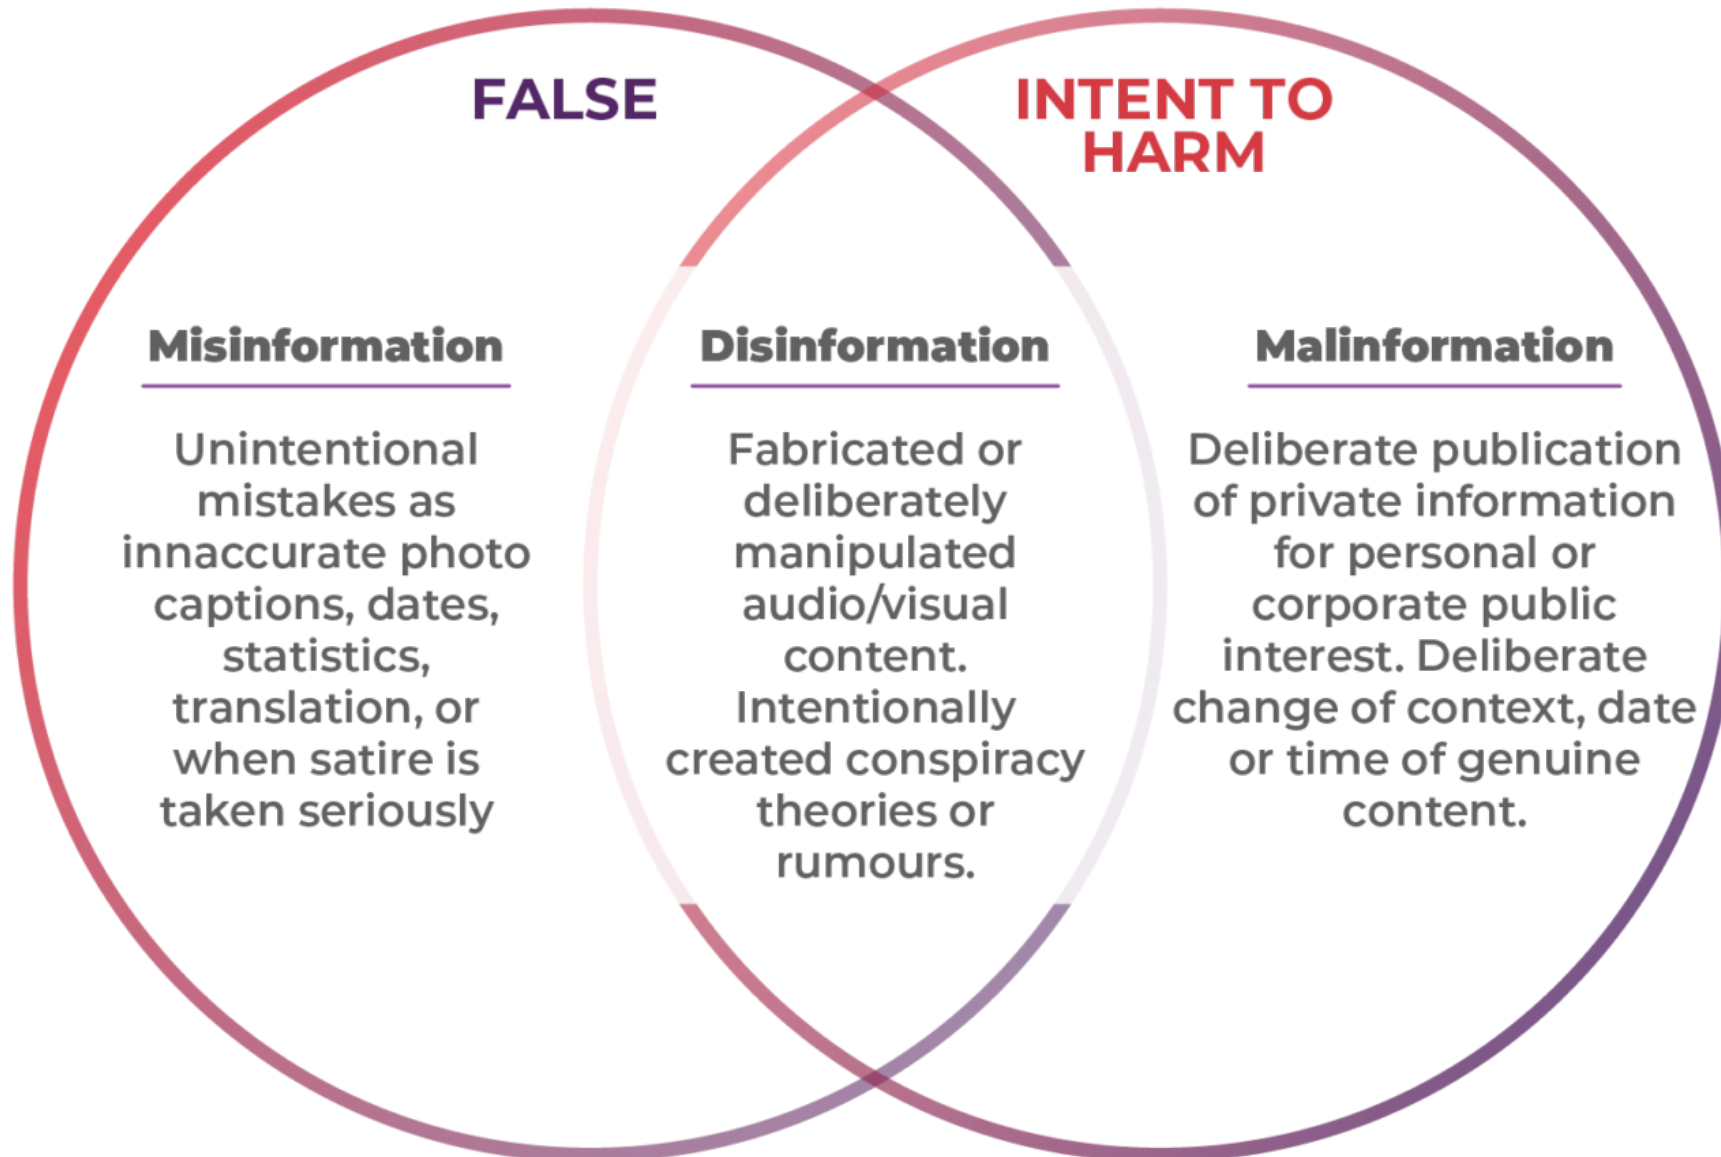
FALSE

INTENT TO HARM

Misinformation

Unintentional mistakes as innaccurate photo captions, dates, statistics, translation, or when satire is taken seriously

Disinformation

Fabricated or deliberately manipulated audio/visual content. Intentionally created conspiracy theories or rumours.

Malinformation

Deliberate publication of private information for personal or corporate public interest. Deliberate change of context, date or time of genuine content.